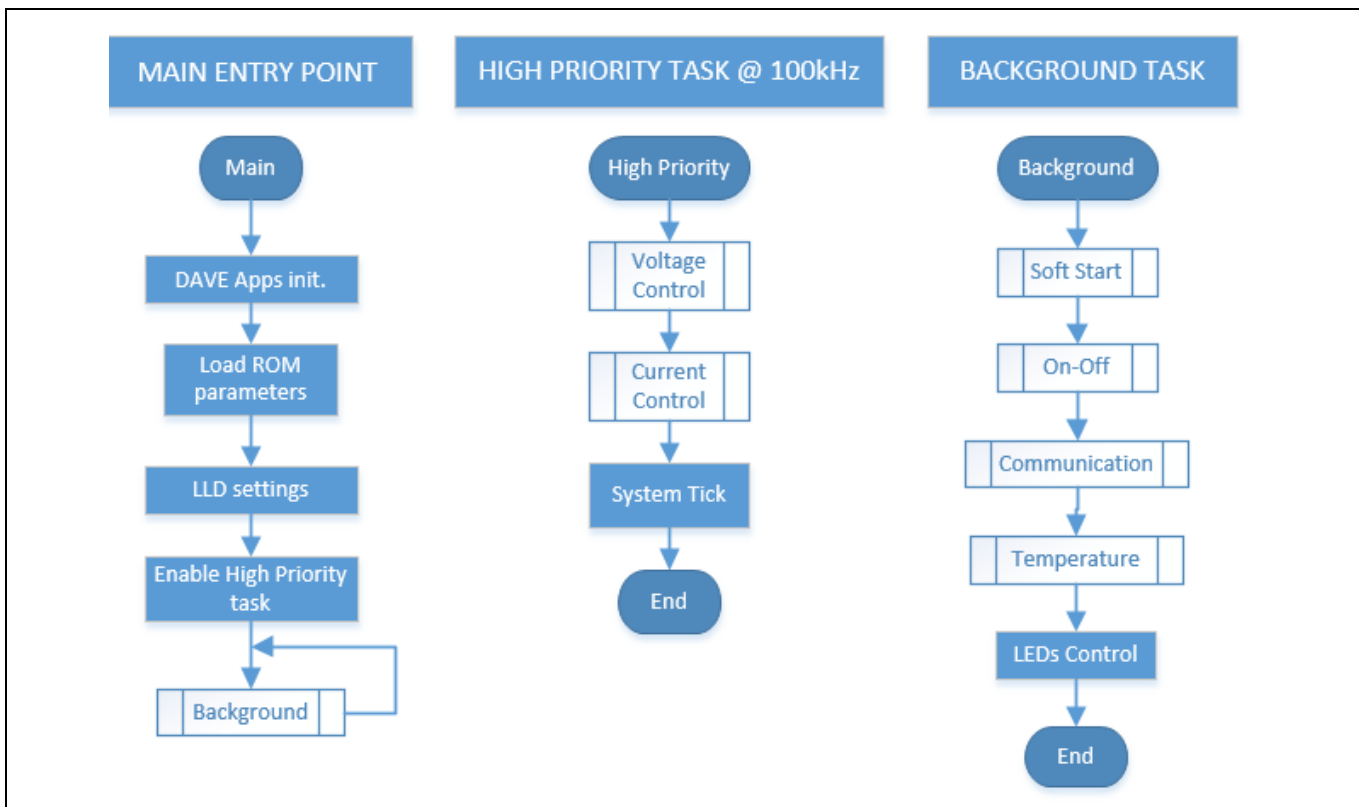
MAIN ENTRY POINT

Main

DAVE Apps init.

Load ROM parameters

LLD settings

Enable High Priority task

Background

HIGH PRIORITY TASK @ 100kHz

High Priority

Voltage Control

Current Control

System Tick

End

BACKGROUND TASK

Background

Soft Start

On-Off

Communication

Temperature

LEDs Control

End